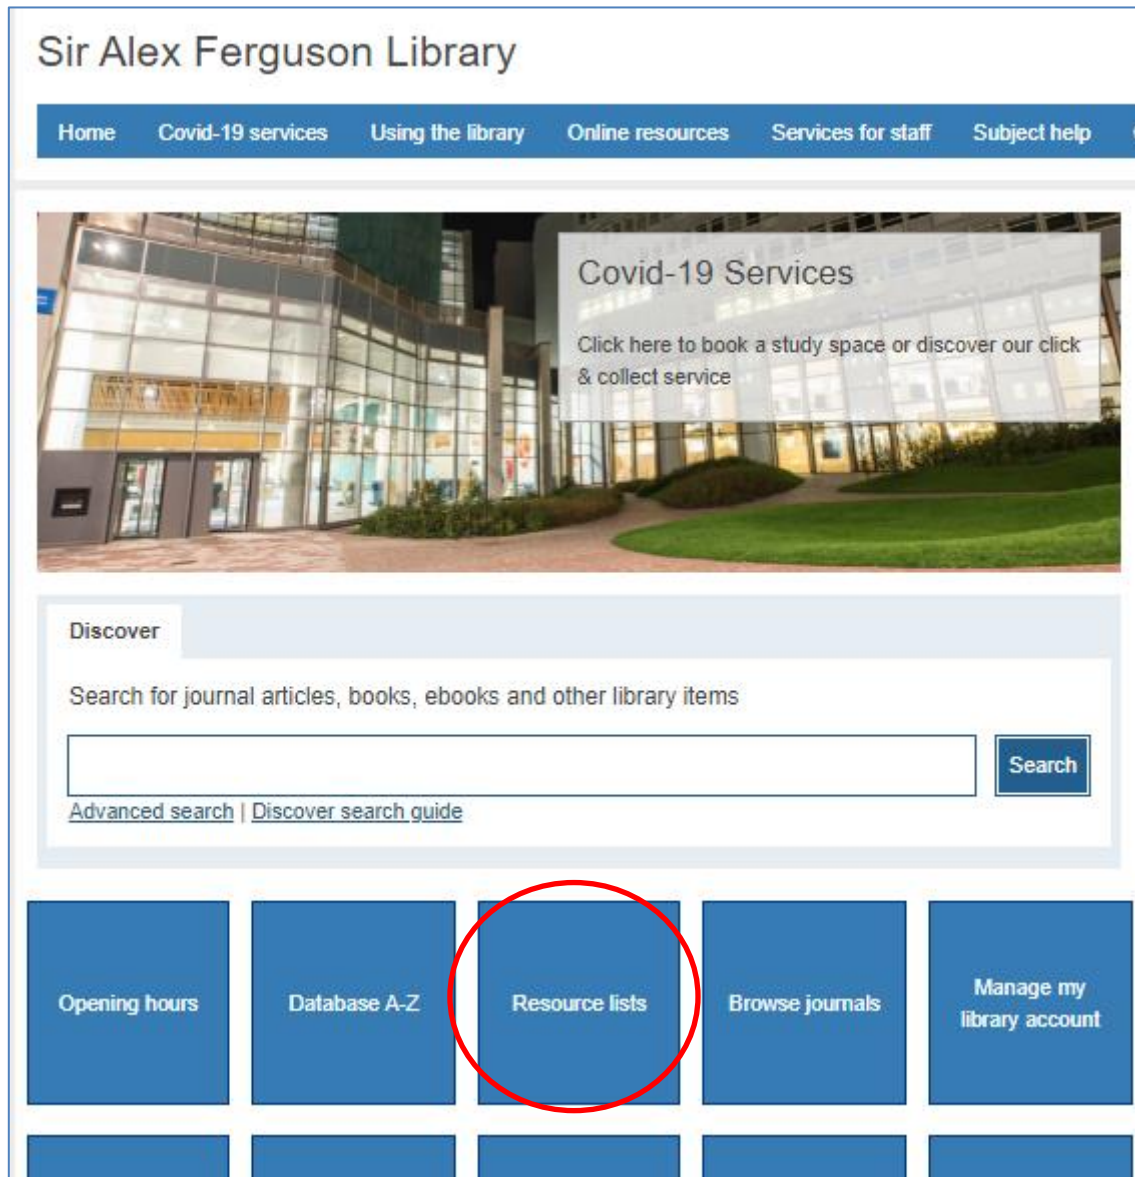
Sir Alex Ferguson Library

Home Covid-19 services Using the library Online resources Services for staff Subject help

Covid-19 Services

Click here to book a study space or discover our click & collect service

Discover

Search for journal articles, books, ebooks and other library items

Search

Advanced search | Discover search guide

Opening hours

Database A-Z

Resource lists

Browse journals

Manage my library account